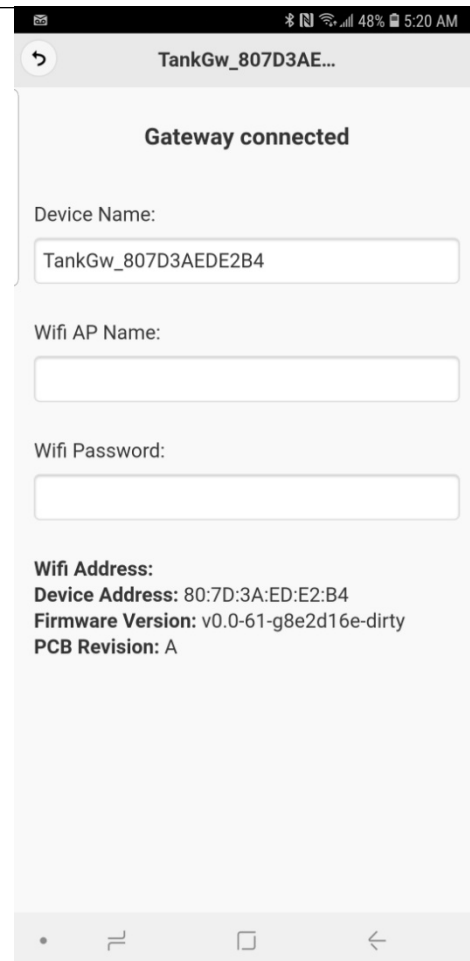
48% 5:20 AM

TankGw_807D3AE...

Gateway connected

Device Name:

TankGw_807D3AEDE2B4

Wifi AP Name:

Wifi Password:

**Wifi Address:**
**Device Address:** 80:7D:3A:ED:E2:B4
**Firmware Version:** v0.0-61-g8e2d16e-dirty
**PCB Revision:** A